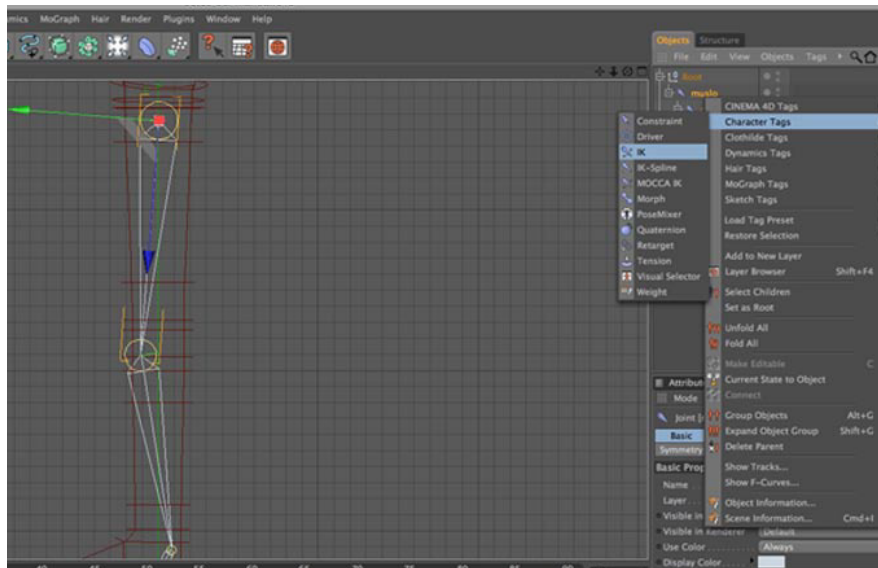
mics MoGraph Hair Render Plugins Window Help

Objects Structure
File Edit View Objects Tags
Root
muslo

Constraint
Driver
IK
IK-Spline
MOCCA IK
Morph
PoseMixer
Quaternion
Retarget
Tension
Visual Selector
Weight

CINEMA 4D Tags
Character Tags
Clothilde Tags
Dynamics Tags
Hair Tags
MoGraph Tags
Sketch Tags
Load Tag Preset
Restore Selection
Add to New Layer
Layer Browser Shift+F4
Select Children
Set as Root
Unfold All
Fold All
Make Editable C
Current State to Object
Connect
Group Objects Alt+G
Expand Object Group Shift+G
Delete Parent
Show Tracks...
Show F-Curves...
Object Information...
Scene Information... Cmd+I

Attribut
Mode
Joint [
Basic
Symmetry
Basic Prop
Name
Layer
Visible in
Visible in Renderer Default
Use Color Always
Display Color